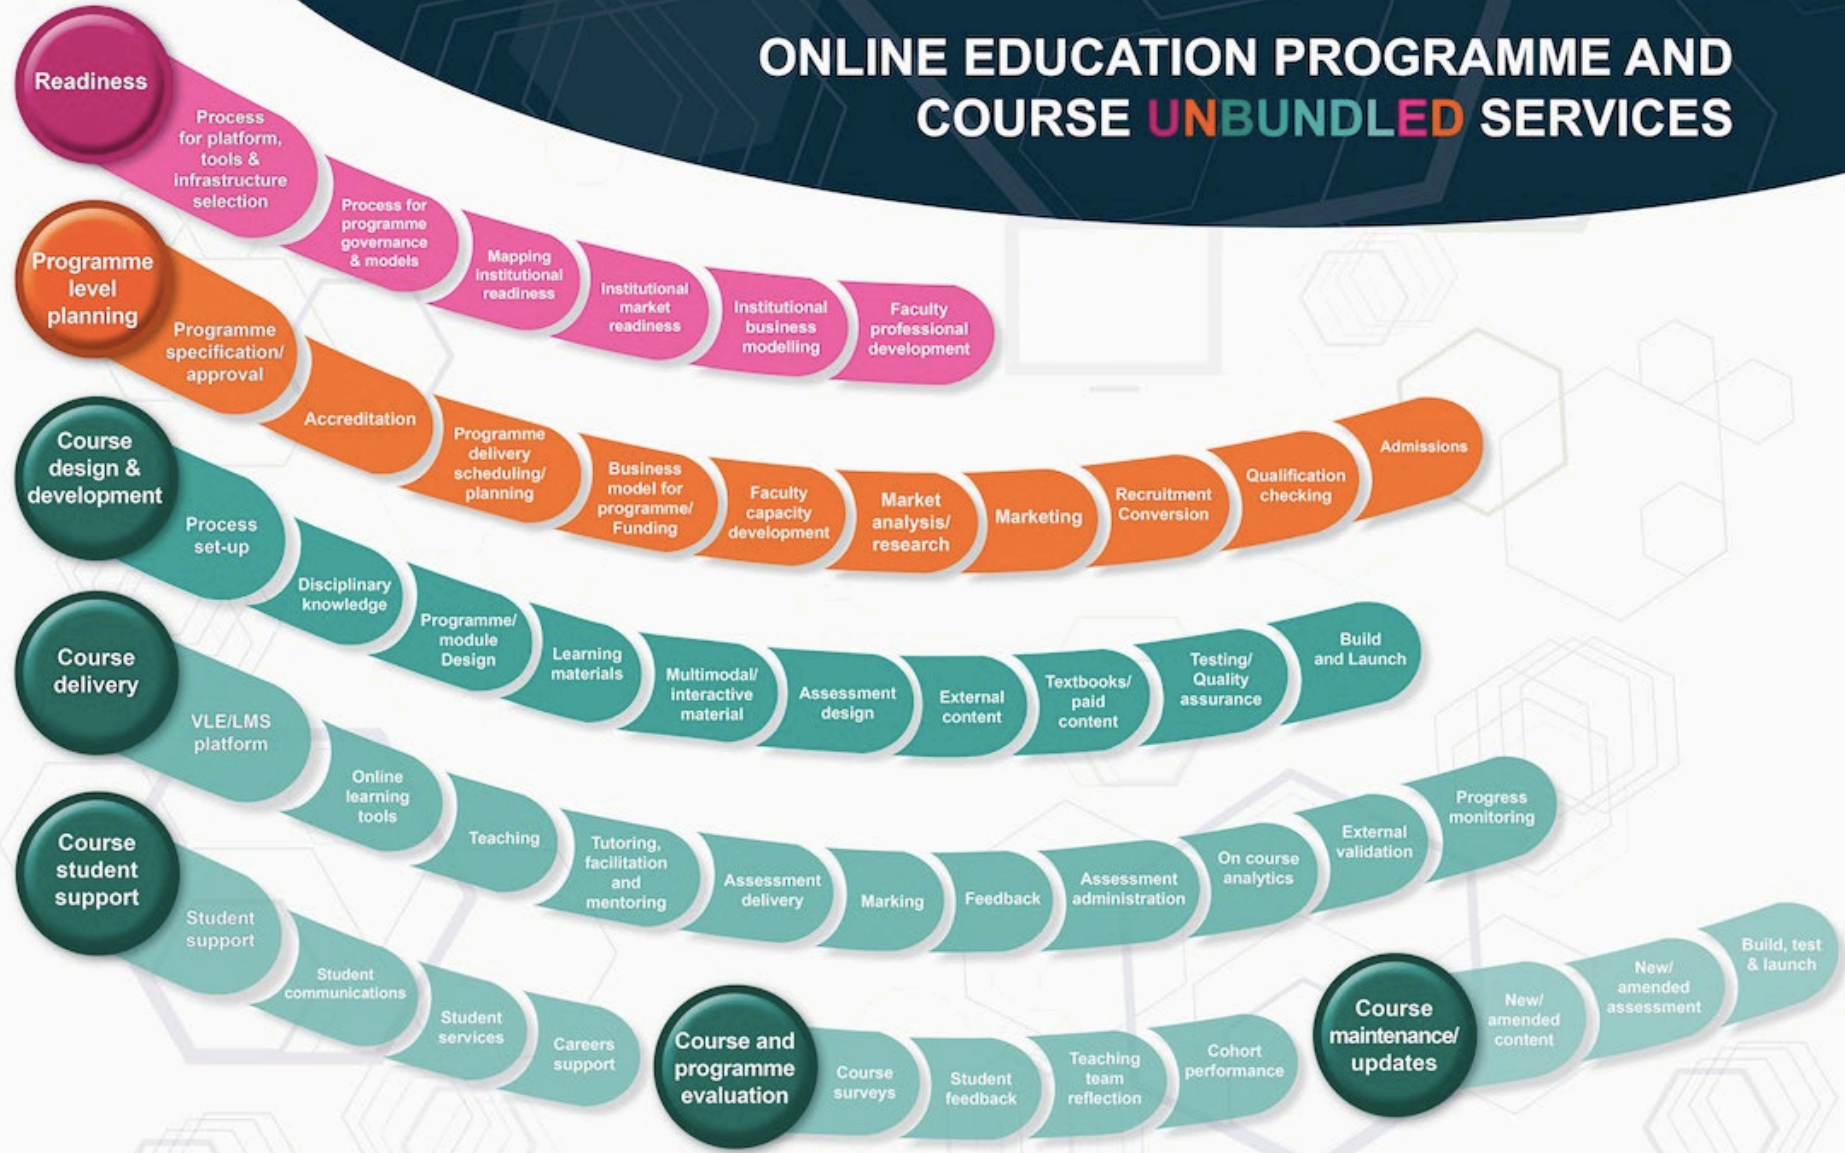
ONLINE EDUCATION PROGRAMME AND COURSE UNBUNDLED SERVICES

Readiness
Process for platform, tools & infrastructure selection
Process for programme governance & models
Mapping institutional readiness
Institutional market readiness
Institutional business modelling
Faculty professional development

Programme level planning
Programme specification/ approval
Accreditation
Programme delivery scheduling/ planning
Business model for programme/ Funding
Faculty capacity development
Market analysis/ research
Marketing
Recruitment Conversion
Qualification checking
Admissions

Course design & development
Process set-up
Disciplinary knowledge
Programme/ module Design
Learning materials
Multimodal/ interactive material
Assessment design
External content
Textbooks/ paid content
Testing/ Quality assurance
Build and Launch

Course delivery
VLE/LMS platform
Online learning tools
Teaching
Tutoring, facilitation and mentoring
Assessment delivery
Marking
Feedback
Assessment administration
On course analytics
External validation
Progress monitoring

Course student support
Student support
Student communications
Student services
Careers support

Course and programme evaluation
Course surveys
Student feedback
Teaching team reflection
Cohort performance

Course maintenance/ updates
New/ amended content
New/ amended assessment
Build, test & launch